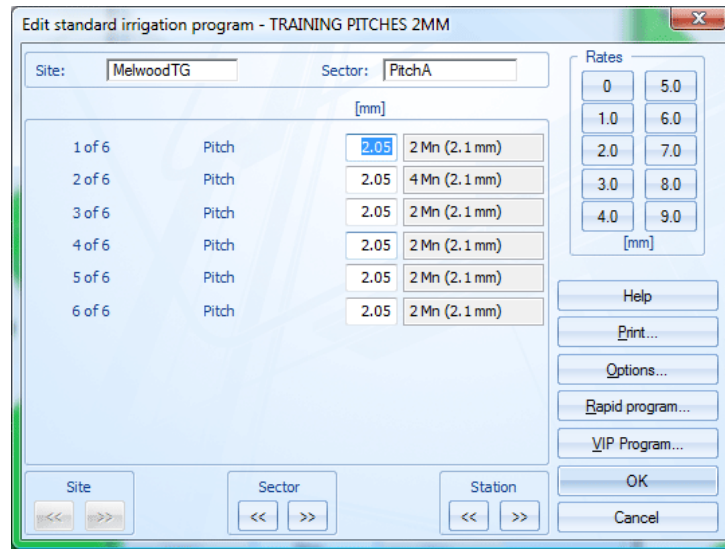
Edit standard irrigation program - TRAINING PITCHES 2MM

Site: MelwoodTG
Sector: PitchA

[mm]

| | | | |
|---|---|---|---|
| 1 of 6 | Pitch | 2.05 | 2 Mn (2.1 mm) |
| 2 of 6 | Pitch | 2.05 | 4 Mn (2.1 mm) |
| 3 of 6 | Pitch | 2.05 | 2 Mn (2.1 mm) |
| 4 of 6 | Pitch | 2.05 | 2 Mn (2.1 mm) |
| 5 of 6 | Pitch | 2.05 | 2 Mn (2.1 mm) |
| 6 of 6 | Pitch | 2.05 | 2 Mn (2.1 mm) |

Rates
0 5.0
1.0 6.0
2.0 7.0
3.0 8.0
4.0 9.0
[mm]

Help
Print...
Options...
Rapid program...
VIP Program...
OK
Cancel

Site
<< >>
Sector
<< >>
Station
<< >>